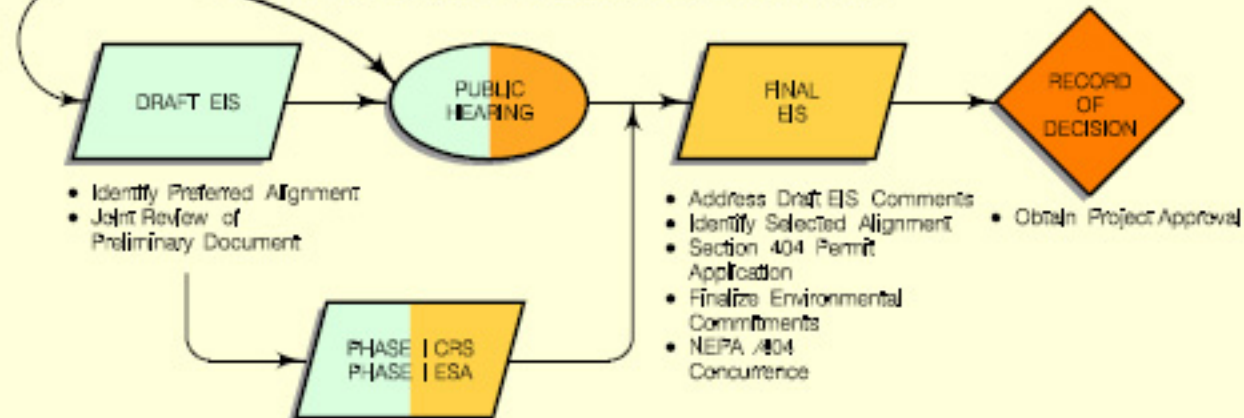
DRAFT EIS

PUBLIC HEARING

FINAL EIS

RECORD OF DECISION

• Identify Preferred Alignment
• Joint Review of Preliminary Document

• Address Draft EIS Comments
• Identify Selected Alignment
• Section 404 Permit Application
• Finalize Environmental Commitments
• NEPA /404 Concurrence

• Obtain Project Approval

PHASE I CRS
PHASE I ESA